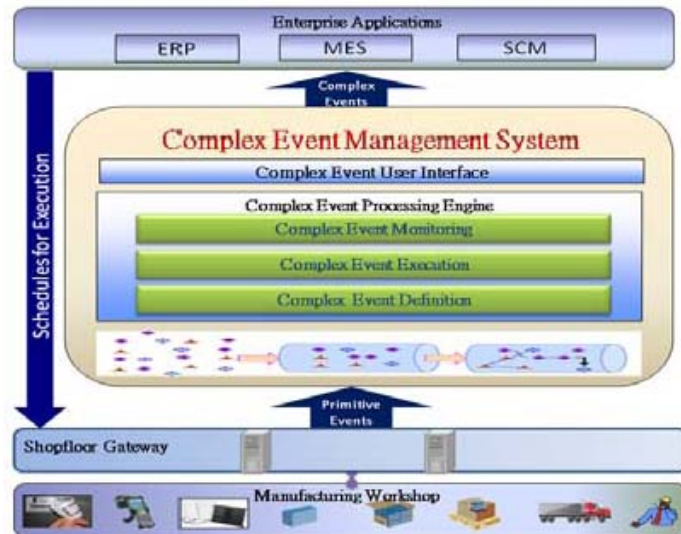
Enterprise Applications

ERP

MES

SCM

Complex Events

Schedules for Execution

Complex Event Management System

Complex Event User Interface

Complex Event Processing Engine

Complex Event Monitoring

Complex Event Execution

Complex Event Definition

Primitive Events

Shopfloor Gateway

Manufacturing Workshop